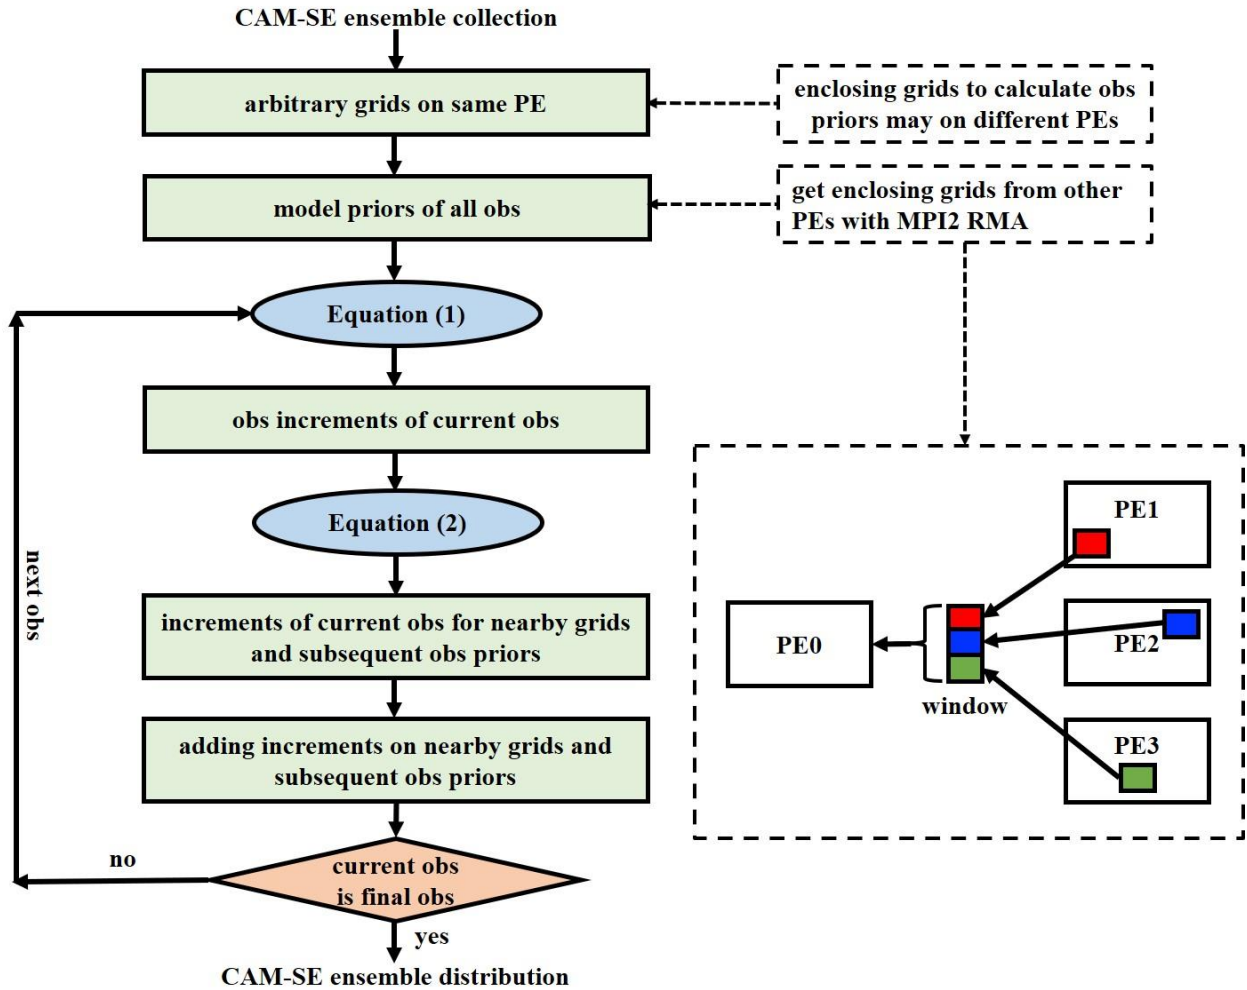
CAM-SE ensemble collection

arbitrary grids on same PE

enclosing grids to calculate obs priors may on different PEs

model priors of all obs

get enclosing grids from other PEs with MPI2 RMA

Equation (1)

obs increments of current obs

Equation (2)

increments of current obs for nearby grids and subsequent obs priors

adding increments on nearby grids and subsequent obs priors

current obs is final obs

no

yes

next obs

CAM-SE ensemble distribution

PE1

PE0

PE2

window

PE3